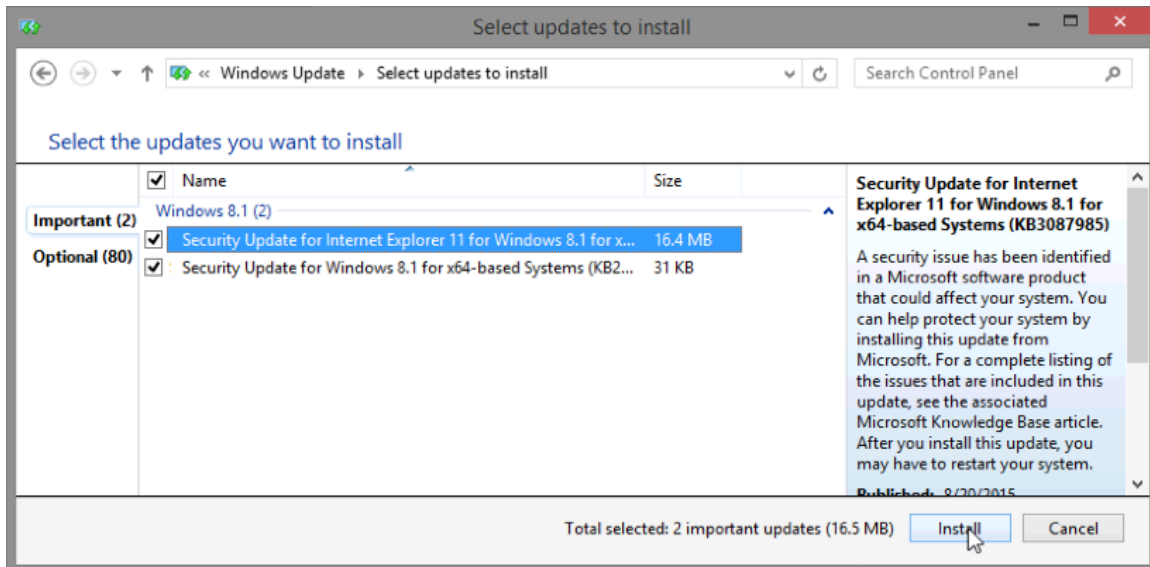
Select updates to install

« Windows Update › Select updates to install

Search Control Panel

Select the updates you want to install

| | Name | Size |
|---|---|---|
| | Windows 8.1 (2) | |
| ☑ | Security Update for Internet Explorer 11 for Windows 8.1 for x... | 16.4 MB |
| ☑ | Security Update for Windows 8.1 for x64-based Systems (KB2... | 31 KB |

Important (2)

Optional (80)

Security Update for Internet Explorer 11 for Windows 8.1 for x64-based Systems (KB3087985)

A security issue has been identified in a Microsoft software product that could affect your system. You can help protect your system by installing this update from Microsoft. For a complete listing of the issues that are included in this update, see the associated Microsoft Knowledge Base article. After you install this update, you may have to restart your system.

Published: 8/20/2015

Total selected: 2 important updates (16.5 MB)

Install

Cancel